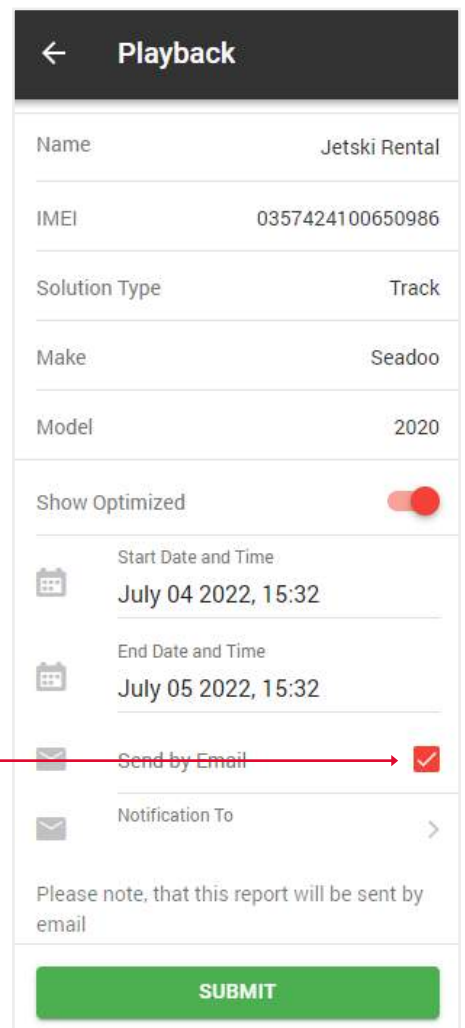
Playback

Name Jetski Rental

IMEI 0357424100650986

Solution Type Track

Make Seadoo

Model 2020

Show Optimized

Start Date and Time
July 04 2022, 15:32

End Date and Time
July 05 2022, 15:32

Send by Email

Notification To

Please note, that this report will be sent by email

SUBMIT